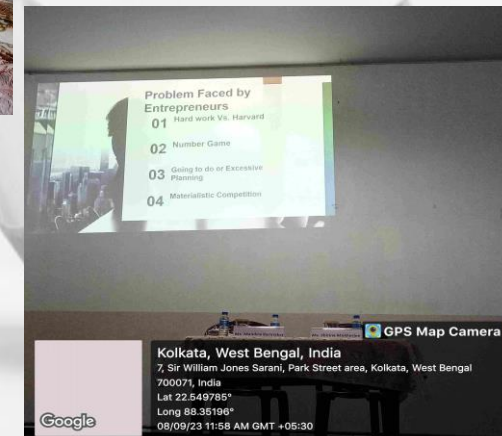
Problem Faced by Entrepreneurs

01 Hard work Vs. Harvard

02 Number Game

03 Going to do or Excessive Planning

04 Materialistic Competition

GPS Map Camera

Kolkata, West Bengal, India

7, Sir William Jones Sarani, Park Street area, Kolkata, West Bengal 700071, India

Lat 22.549785°

Long 88.35196°

08/09/23 11:58 AM GMT +05:30

Google